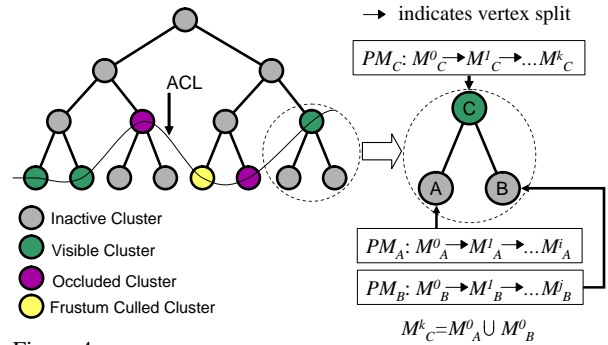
→ indicates vertex split

ACL

$PM_C$: $M^0_C \rightarrow M^1_C \rightarrow \ldots M^k_C$

C

A

B

Inactive Cluster

Visible Cluster

Occluded Cluster

Frustum Culled Cluster

$PM_A$: $M^0_A \rightarrow M^1_A \rightarrow \ldots M^i_A$

$PM_B$: $M^0_B \rightarrow M^1_B \rightarrow \ldots M^j_B$

$M^k_C = M^0_A \cup M^0_B$

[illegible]